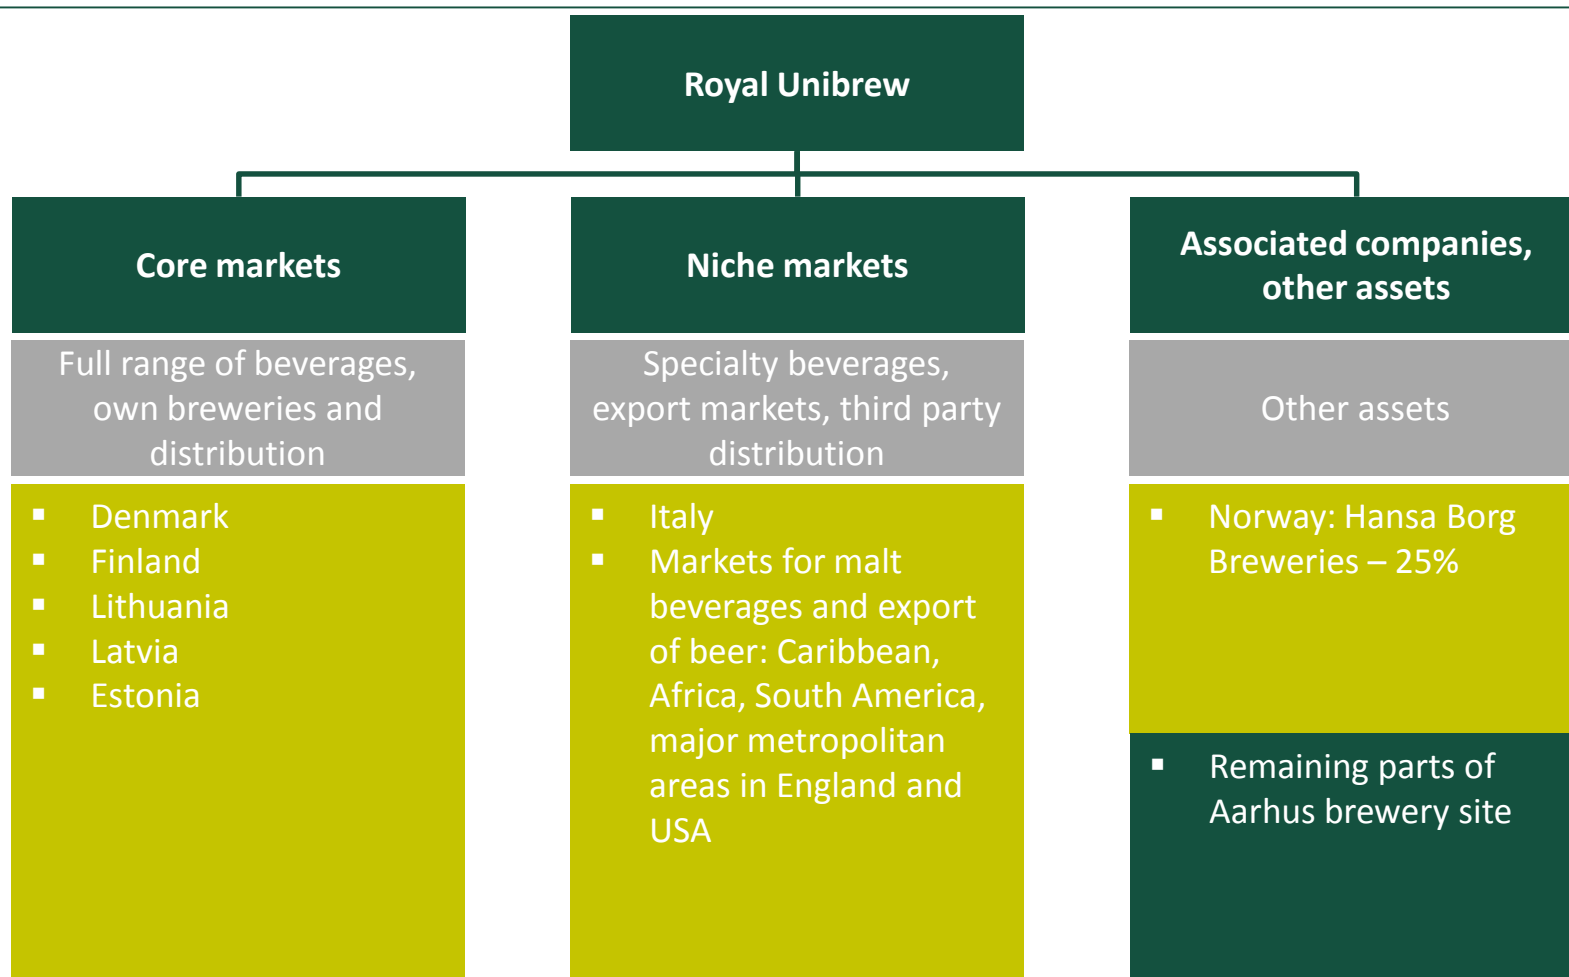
Royal Unibrew

Core markets

Full range of beverages, own breweries and distribution

- Denmark
- Finland
- Lithuania
- Latvia
- Estonia

Niche markets

Specialty beverages, export markets, third party distribution

- Italy
- Markets for malt beverages and export of beer: Caribbean, Africa, South America, major metropolitan areas in England and USA

Associated companies, other assets

Other assets

- Norway: Hansa Borg Breweries – 25%

- Remaining parts of Aarhus brewery site